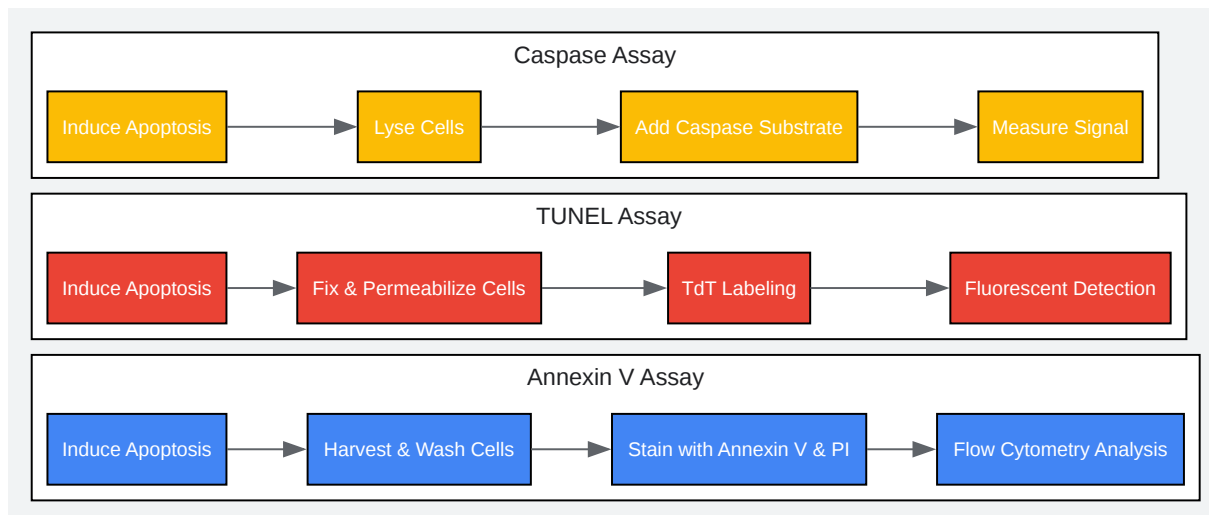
Caspase Assay

Induce Apoptosis

Lyse Cells

Add Caspase Substrate

Measure Signal

TUNEL Assay

Induce Apoptosis

Fix & Permeabilize Cells

TdT Labeling

Fluorescent Detection

Annexin V Assay

Induce Apoptosis

Harvest & Wash Cells

Stain with Annexin V & PI

Flow Cytometry Analysis